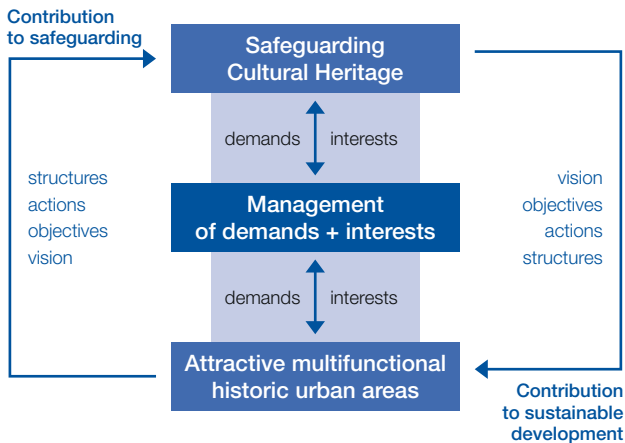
Contribution to safeguarding

Safeguarding Cultural Heritage

demands

interests

structures
actions
objectives
vision

Management of demands + interests

vision
objectives
actions
structures

demands

interests

Attractive multifunctional historic urban areas

Contribution to sustainable development